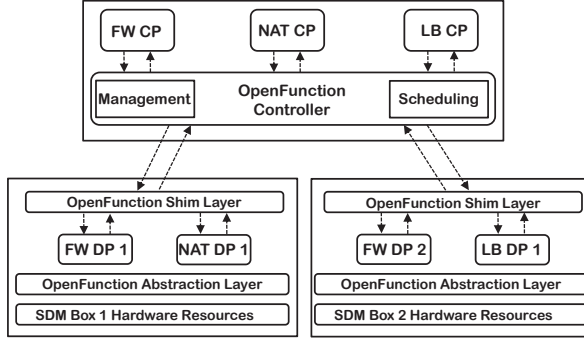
FW CP

NAT CP

LB CP

Management

OpenFunction Controller

Scheduling

OpenFunction Shim Layer

FW DP 1

NAT DP 1

OpenFunction Abstraction Layer

SDM Box 1 Hardware Resources

OpenFunction Shim Layer

FW DP 2

LB DP 1

OpenFunction Abstraction Layer

SDM Box 2 Hardware Resources